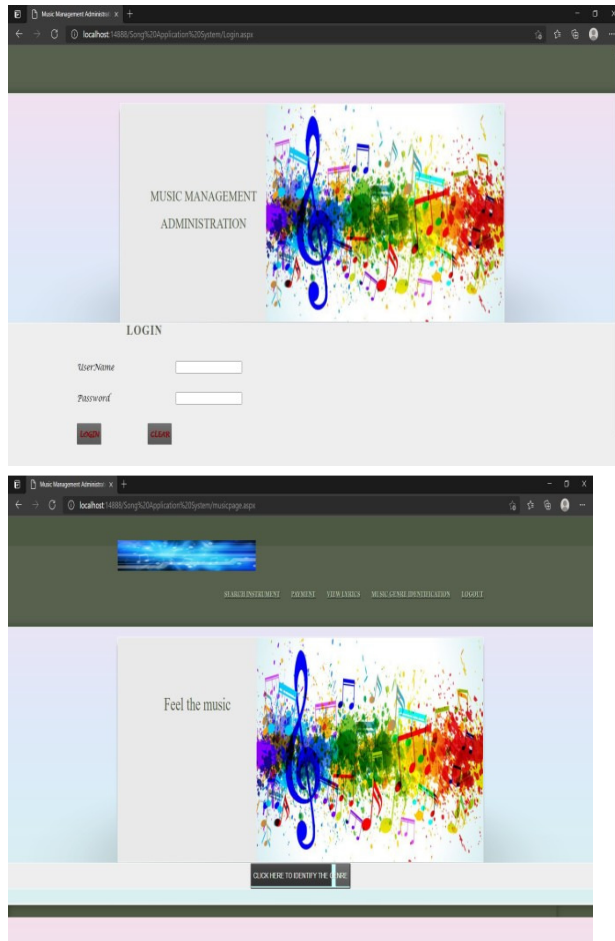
Music Management Administrat ×

localhost:14886/Song%20Application%20System/Login.aspx

MUSIC MANAGEMENT ADMINISTRATION

LOGIN

UserName

Password

LOGIN CLEAR

Music Management Administrat ×

localhost:14886/Song%20Application%20System/musicpage.aspx

SEARCH INSTRUMENT PAYMENT VIEW LYRICS MUSIC GENRE IDENTIFICATION LOGOUT

Feel the music

CLICK HERE TO IDENTIFY THE G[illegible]NRE